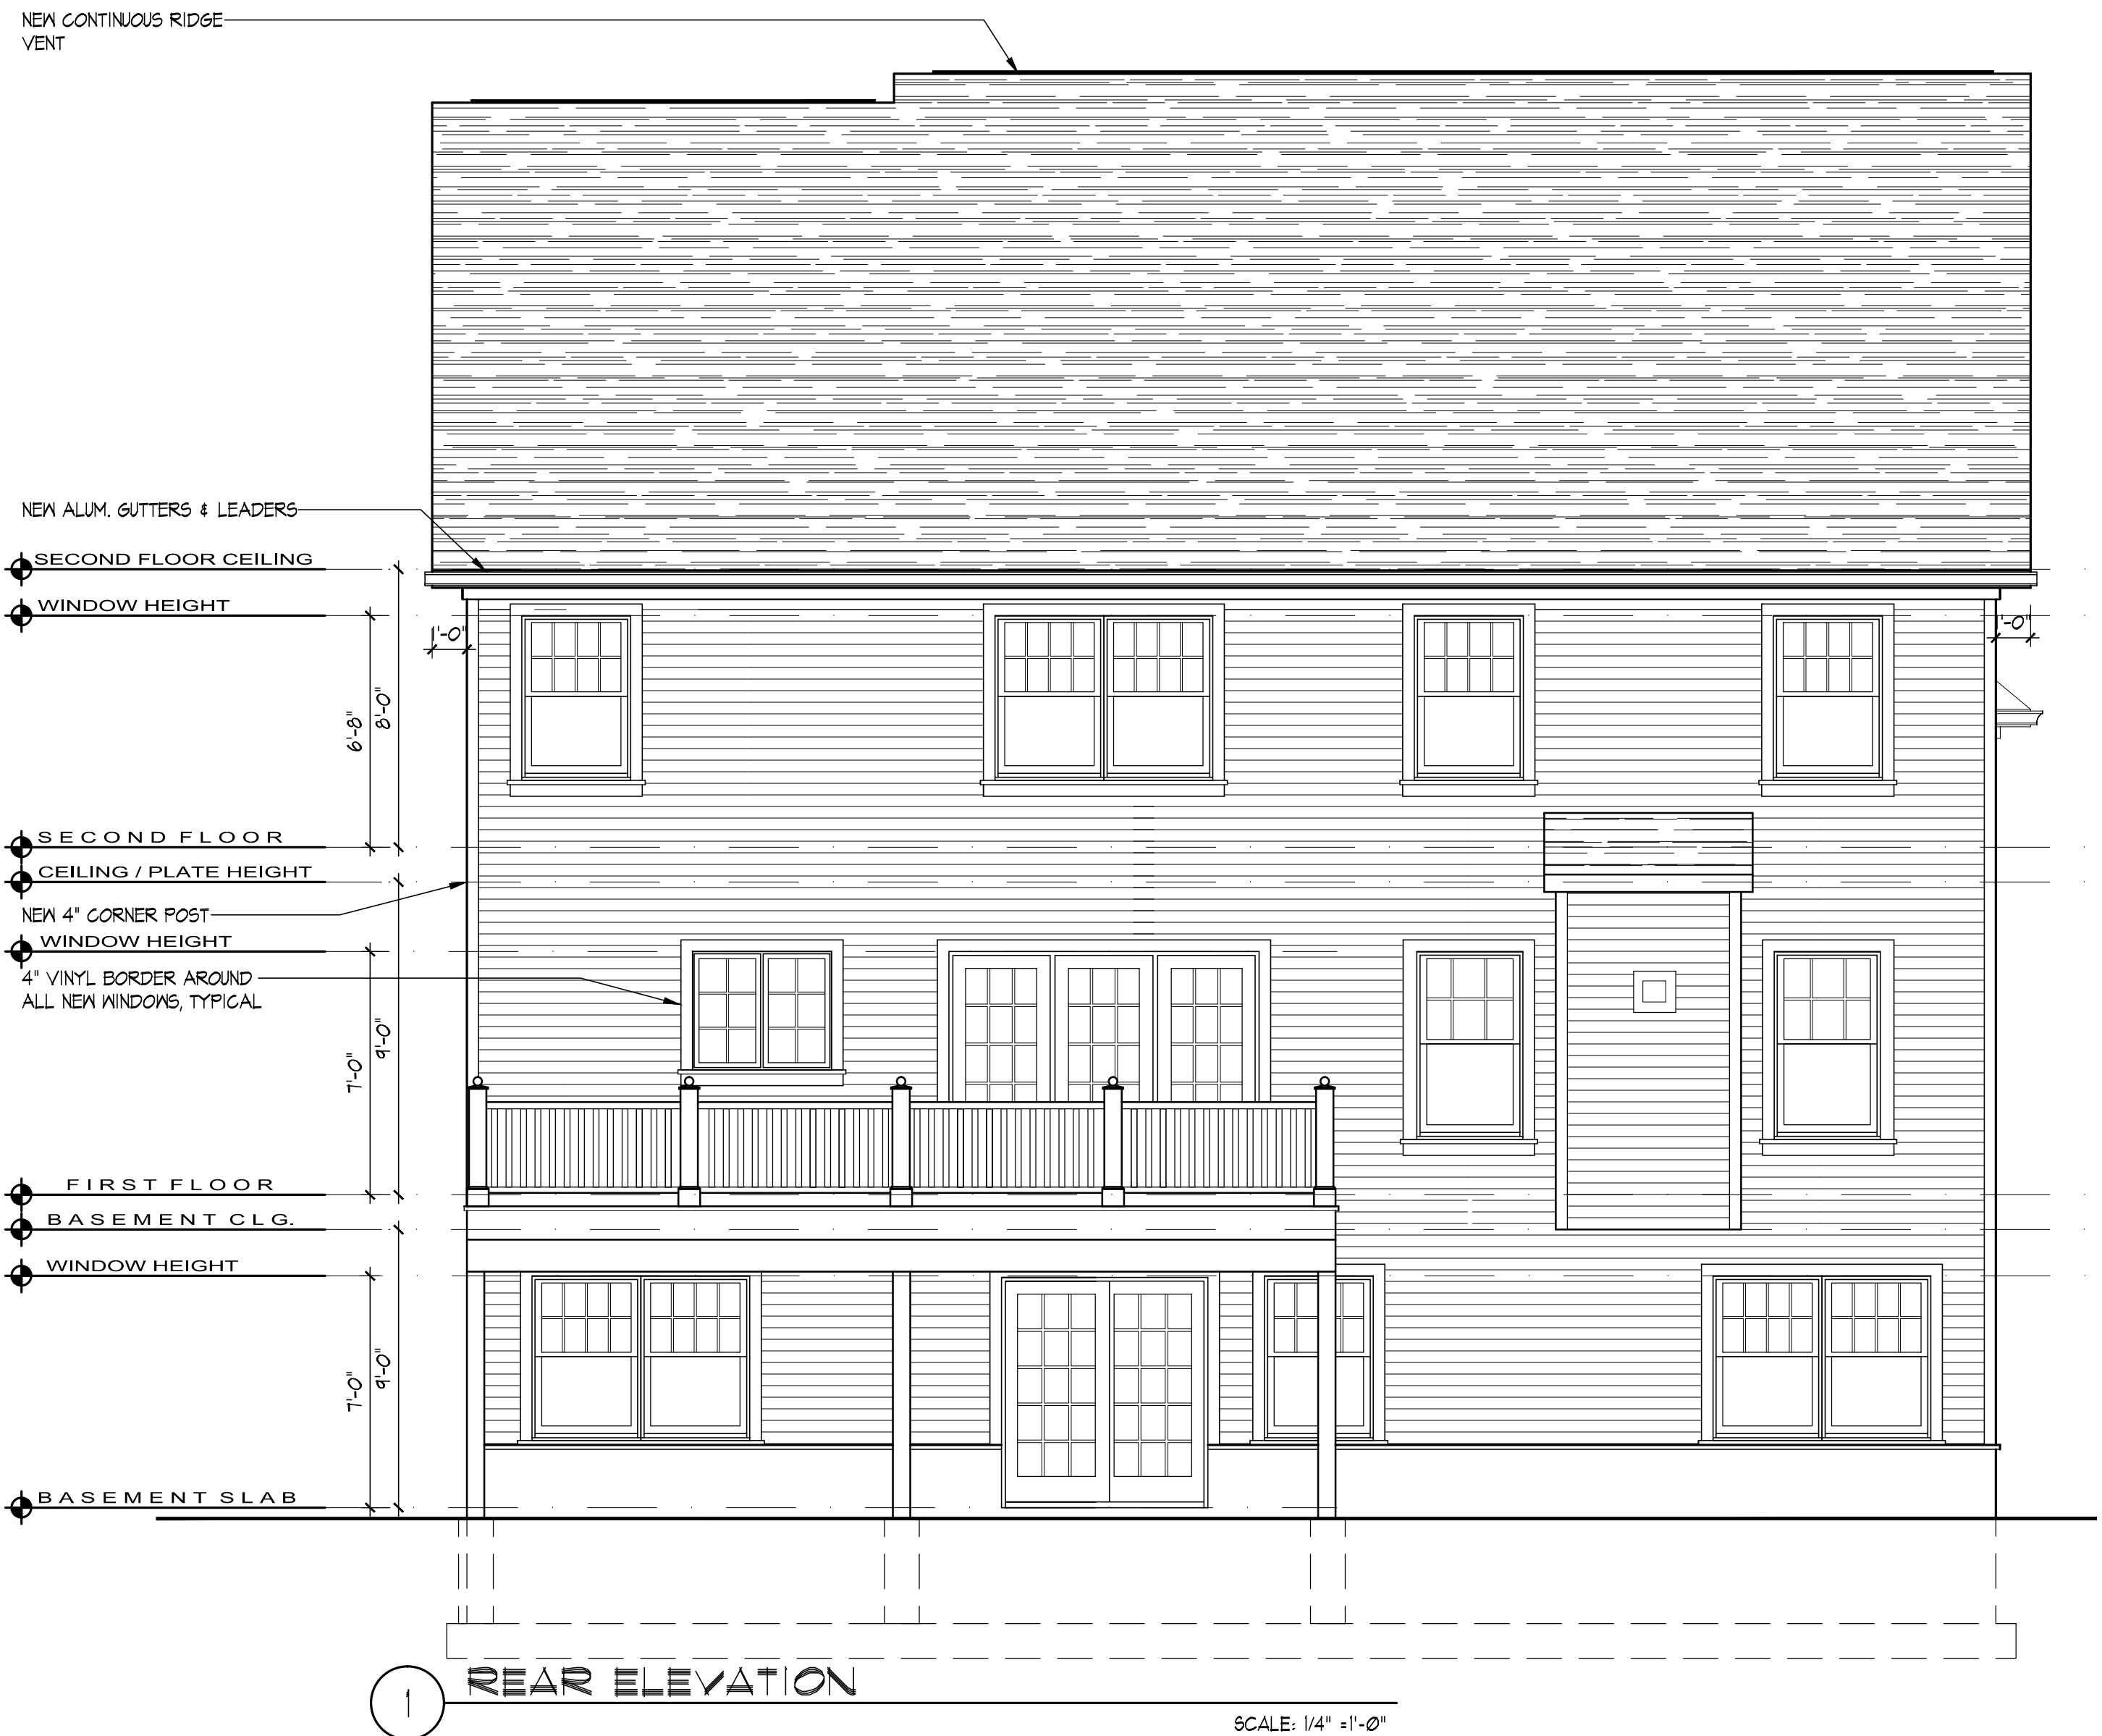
NEW CONTINUOUS RIDGE VENT

NEW ALUM. GUTTERS & LEADERS

SECOND FLOOR CEILING

WINDOW HEIGHT

1'-0"

1'-0"

6'-8"

8'-0"

SECOND FLOOR

CEILING / PLATE HEIGHT

NEW 4" CORNER POST

WINDOW HEIGHT

4" VINYL BORDER AROUND ALL NEW WINDOWS, TYPICAL

7'-0"

9'-0"

FIRST FLOOR

BASEMENT CLG.

WINDOW HEIGHT

7'-0"

9'-0"

BASEMENT SLAB

1

REAR ELEVATION

SCALE: 1/4" =1'-0"